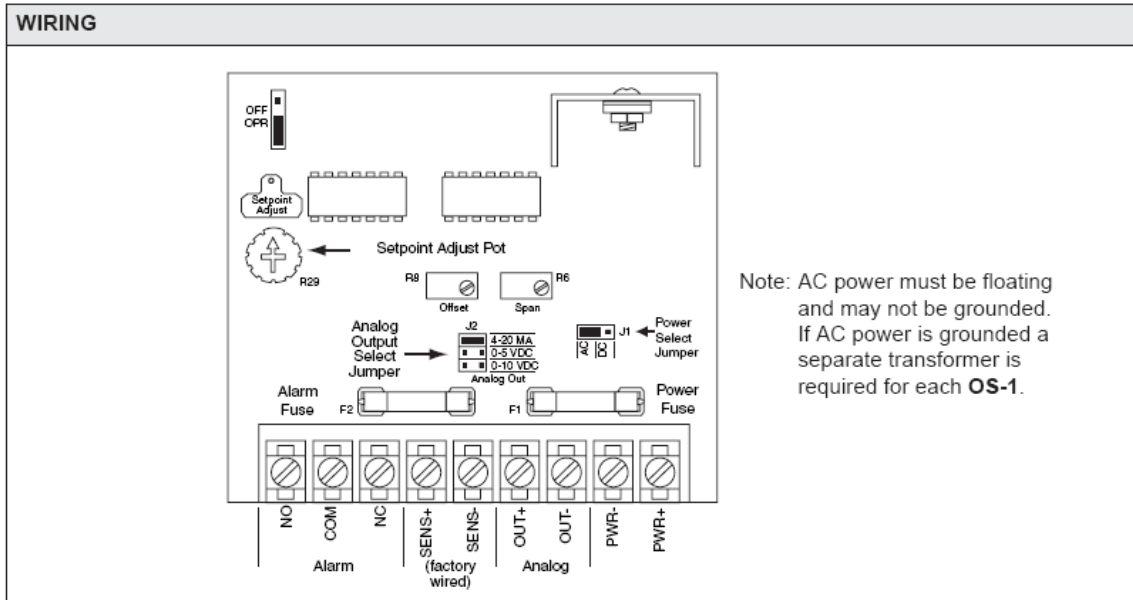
WIRING

OFF
OPR

Setpoint Adjust

Setpoint Adjust Pot

R29

R8
Offset

R6
Span

Analog Output Select Jumper

J2
4-20 MA
0-5 VDC
0-10 VDC
Analog Out

AC DC
J1
Power Select Jumper

Alarm Fuse
F2

F1
Power Fuse

NO
COM
NC
SENS+
SENS-
OUT+
OUT-
PWR-
PWR+

Alarm
(factory wired)
Analog

Note: AC power must be floating and may not be grounded. If AC power is grounded a separate transformer is required for each **OS-1**.